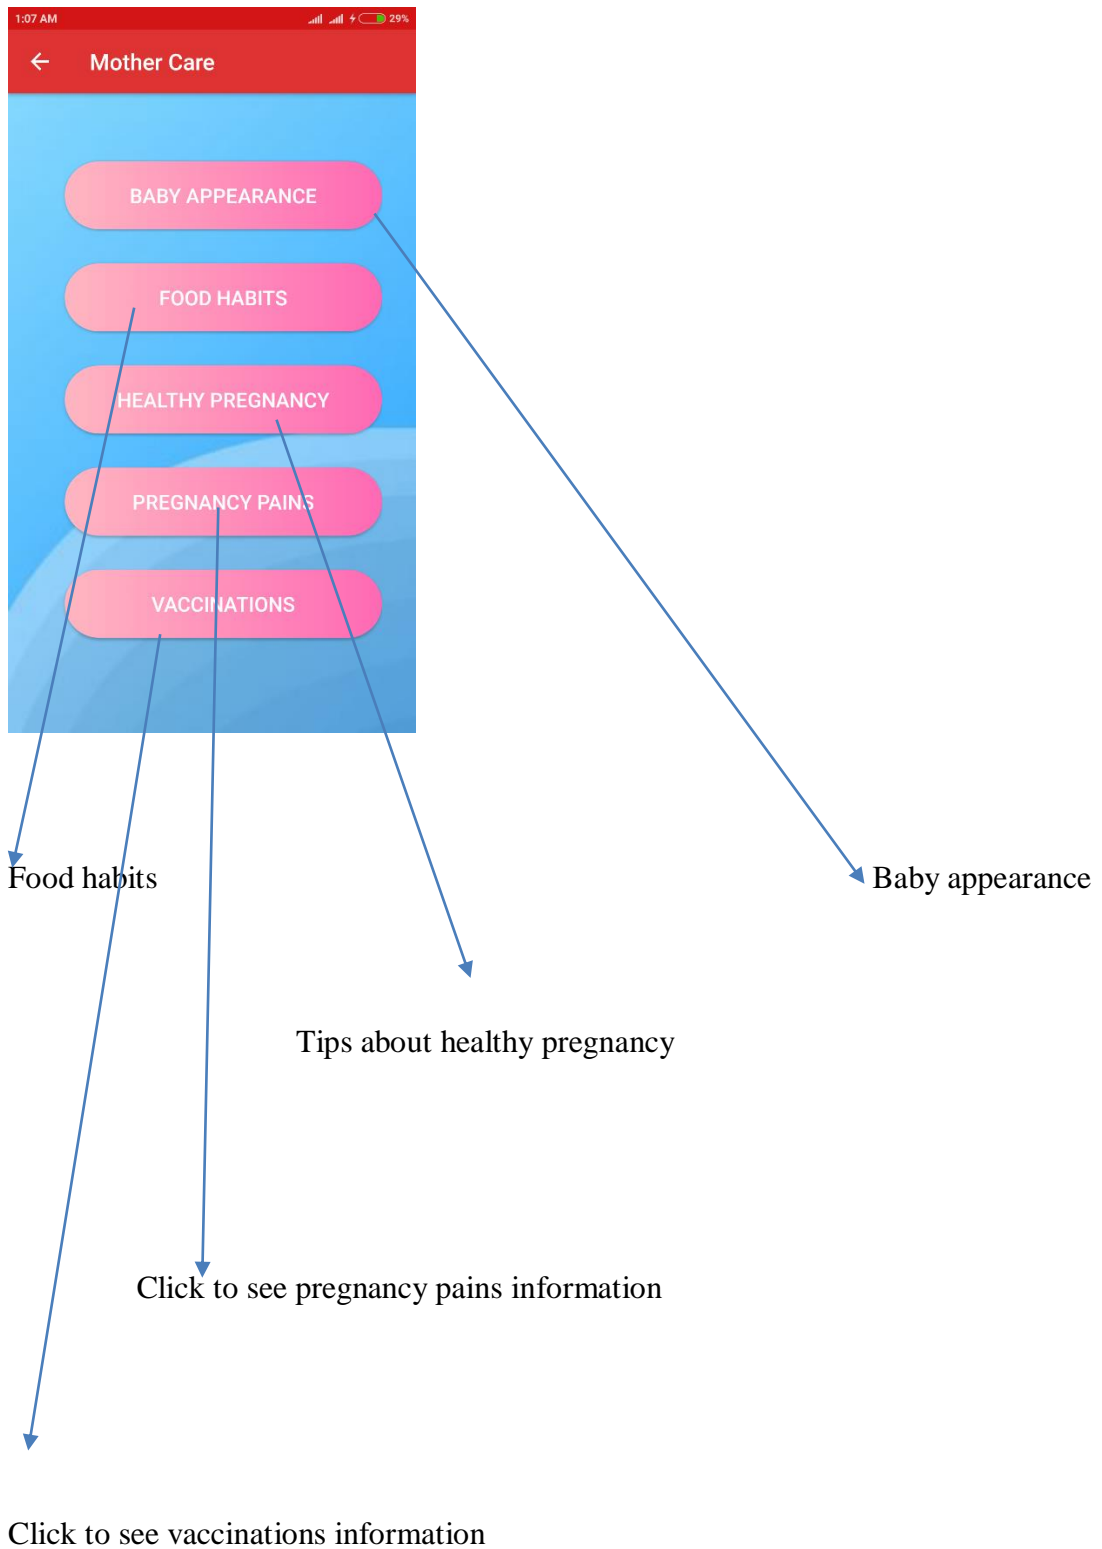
1:07 AM
29%
Mother Care

BABY APPEARANCE

FOOD HABITS

HEALTHY PREGNANCY

PREGNANCY PAINS

VACCINATIONS

Food habits

Baby appearance

Tips about healthy pregnancy

Click to see pregnancy pains information

Click to see vaccinations information